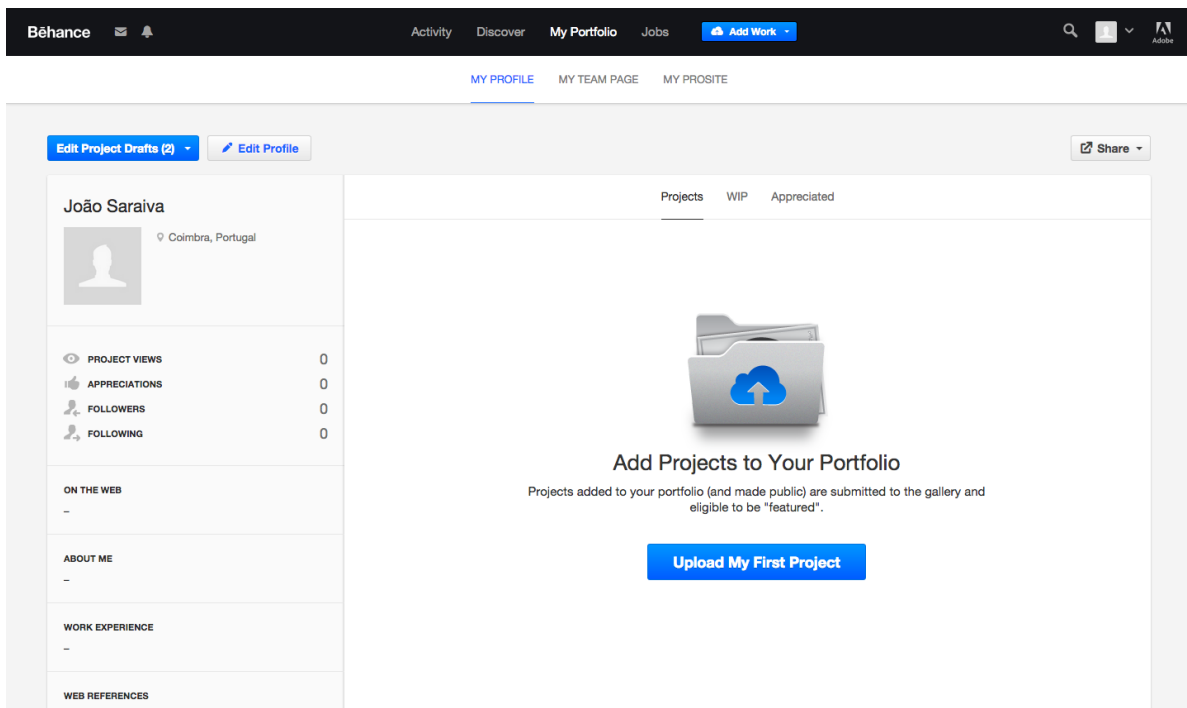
Bēhance

Activity Discover My Portfolio Jobs Add Work

Adobe

MY PROFILE MY TEAM PAGE MY PROSITE

Edit Project Drafts (2) Edit Profile

Share

João Saraiva

Coimbra, Portugal

PROJECT VIEWS 0
APPRECIATIONS 0
FOLLOWERS 0
FOLLOWING 0

ON THE WEB
–

ABOUT ME
–

WORK EXPERIENCE
–

WEB REFERENCES

Projects WIP Appreciated

Add Projects to Your Portfolio

Projects added to your portfolio (and made public) are submitted to the gallery and eligible to be "featured".

Upload My First Project